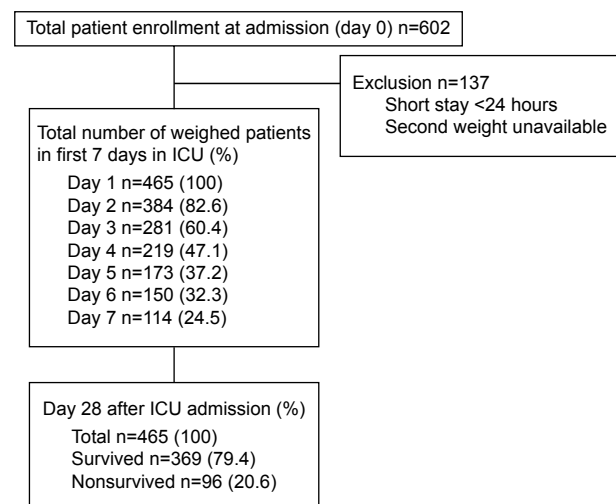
Total patient enrollment at admission (day 0) n=602

Exclusion n=137
Short stay <24 hours
Second weight unavailable

Total number of weighed patients in first 7 days in ICU (%)
Day 1 n=465 (100)
Day 2 n=384 (82.6)
Day 3 n=281 (60.4)
Day 4 n=219 (47.1)
Day 5 n=173 (37.2)
Day 6 n=150 (32.3)
Day 7 n=114 (24.5)

Day 28 after ICU admission (%)
Total n=465 (100)
Survived n=369 (79.4)
Nonsurvived n=96 (20.6)